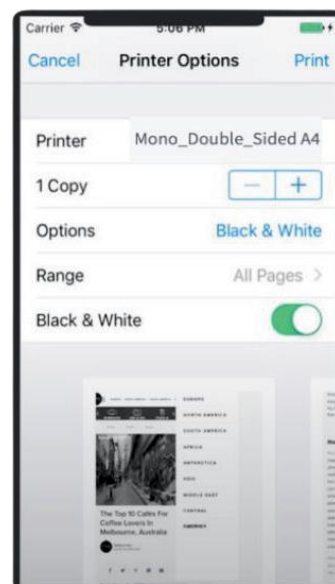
Carrier
5:06 PM

Cancel
Printer Options
Print

Printer
Mono_Double_Sided A4

1 Copy
−
+

Options
Black & White

Range
All Pages >

Black & White

EUROPE
NORTH AMERICA
SOUTH AMERICA
AFRICA
ANTARCTICA
ASIA
MIDDLE EAST
CENTRAL
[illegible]

The Top 10 Cafés For Coffee Lovers In Melbourne, Australia